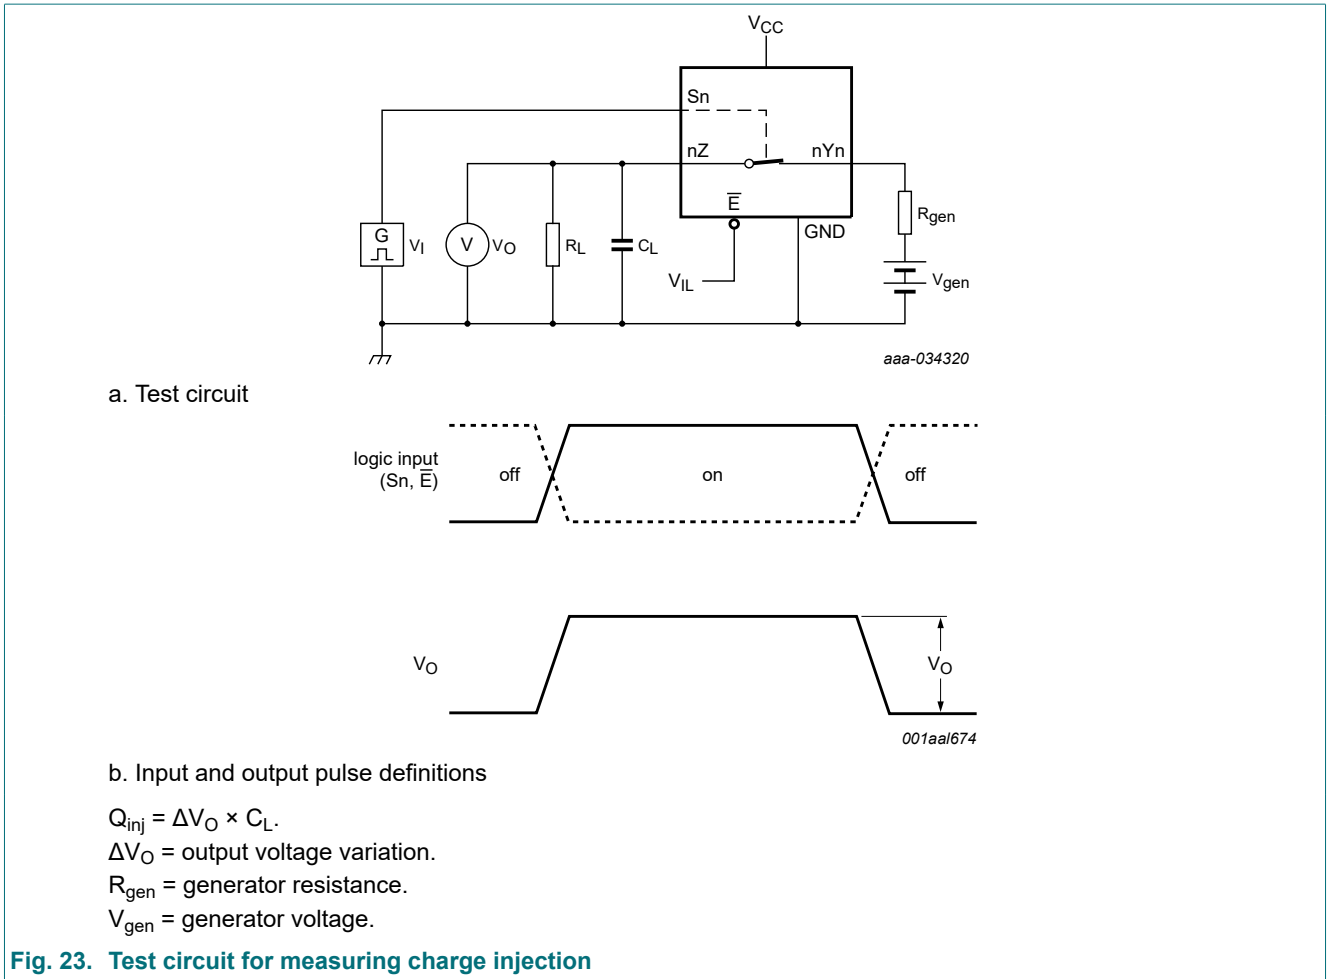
$V_{CC}$

Sn

nZ

nYn

$\overline{E}$

GND

$R_{gen}$

G

$V_I$

V

$V_O$

$R_L$

$C_L$

$V_{IL}$

$V_{gen}$

aaa-034320

a. Test circuit

logic input (Sn, $\overline{E}$)

off

on

off

$V_O$

$V_O$

001aal674

b. Input and output pulse definitions

$Q_{inj} = \Delta V_O \times C_L$.
$\Delta V_O$ = output voltage variation.
$R_{gen}$ = generator resistance.
$V_{gen}$ = generator voltage.

Fig. 23. Test circuit for measuring charge injection